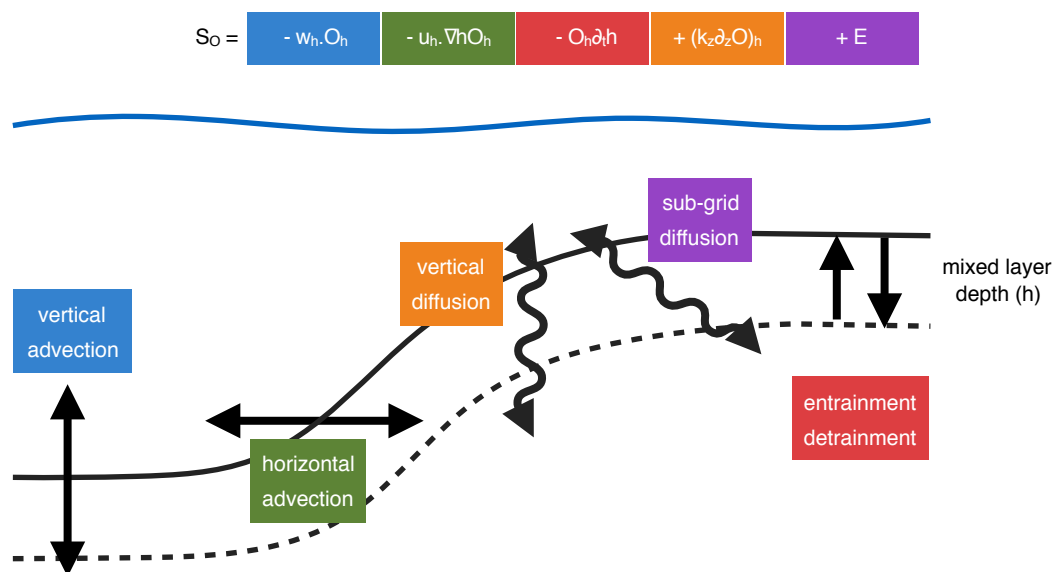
$S_O$ = $- w_h.O_h$ $- u_h.\nabla hO_h$ $- O_h\partial_t h$ $+ (k_z\partial_z O)_h$ $+ E$

sub-grid diffusion

vertical diffusion

mixed layer depth (h)

vertical advection

entrainment detrainment

horizontal advection